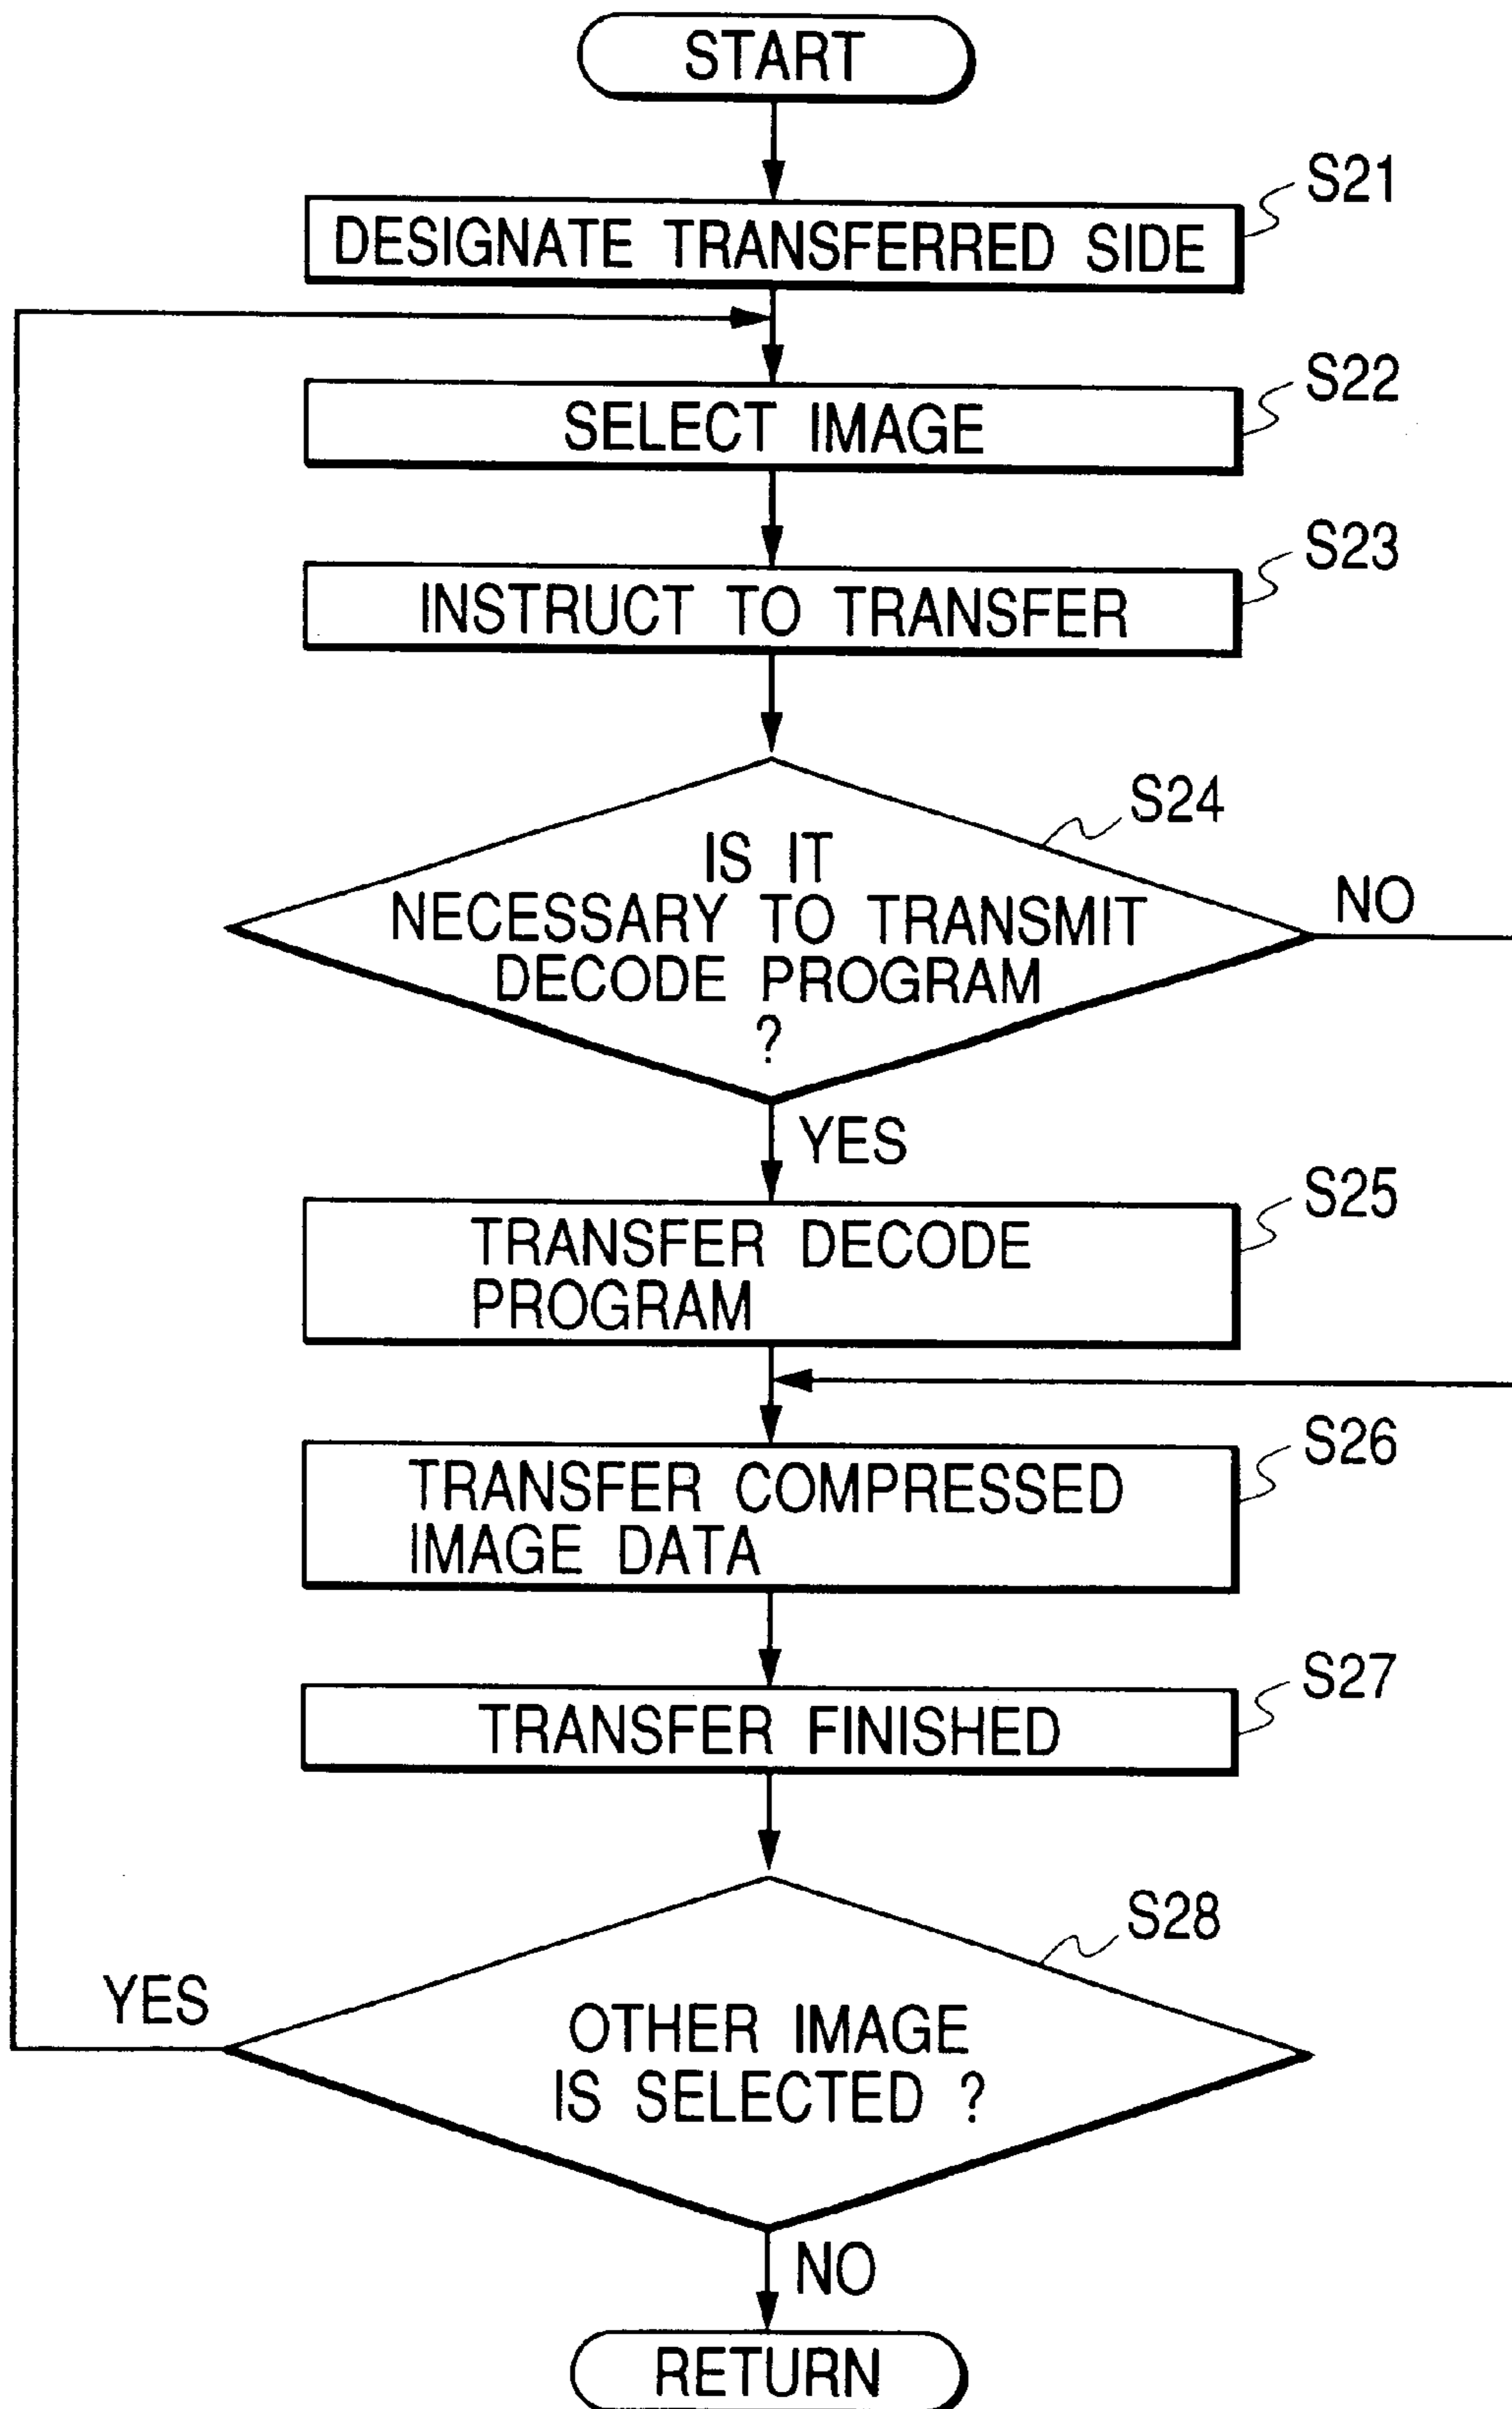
START

S21
DESIGNATE TRANSFERRED SIDE

S22
SELECT IMAGE

S23
INSTRUCT TO TRANSFER

S24
IS IT NECESSARY TO TRANSMIT DECODE PROGRAM ?

NO

YES

S25
TRANSFER DECODE PROGRAM

S26
TRANSFER COMPRESSED IMAGE DATA

S27
TRANSFER FINISHED

S28
OTHER IMAGE IS SELECTED ?

YES

NO

RETURN